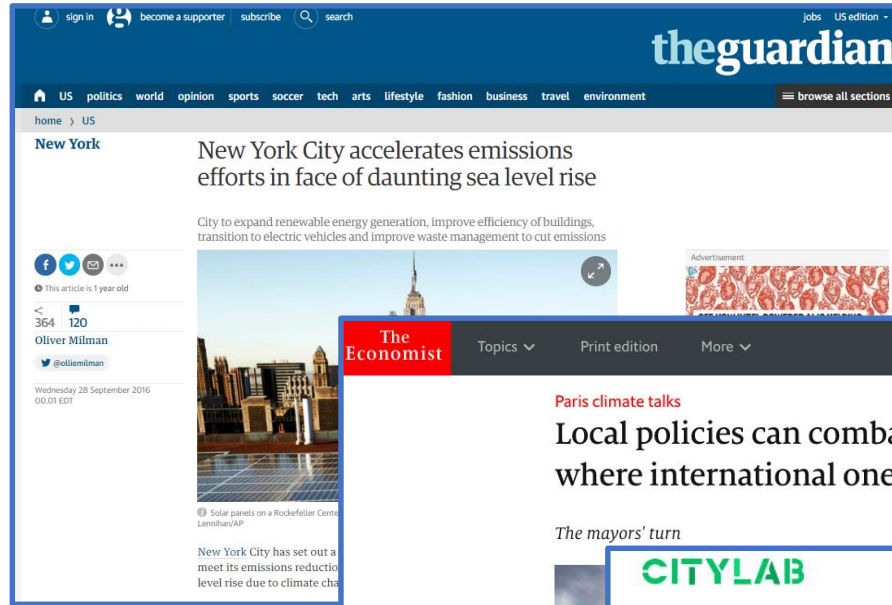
sign in become a supporter subscribe search

jobs US edition

theguardian

US politics world opinion sports soccer tech arts lifestyle fashion business travel environment

browse all sections

home › US

New York

New York City accelerates emissions efforts in face of daunting sea level rise

City to expand renewable energy generation, improve efficiency of buildings, transition to electric vehicles and improve waste management to cut emissions

This article is 1 year old

364 120

Oliver Milman

@olliemilman

Wednesday 28 September 2016 00.01 EDT

Advertisement

Solar panels on a Rockefeller Center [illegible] Lennihan/AP

New York City has set out a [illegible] meet its emissions reductio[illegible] level rise due to climate cha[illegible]

The Economist

Topics Print edition More

Paris climate talks

Local policies can comba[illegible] where international one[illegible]

The mayors' turn

CITYLAB